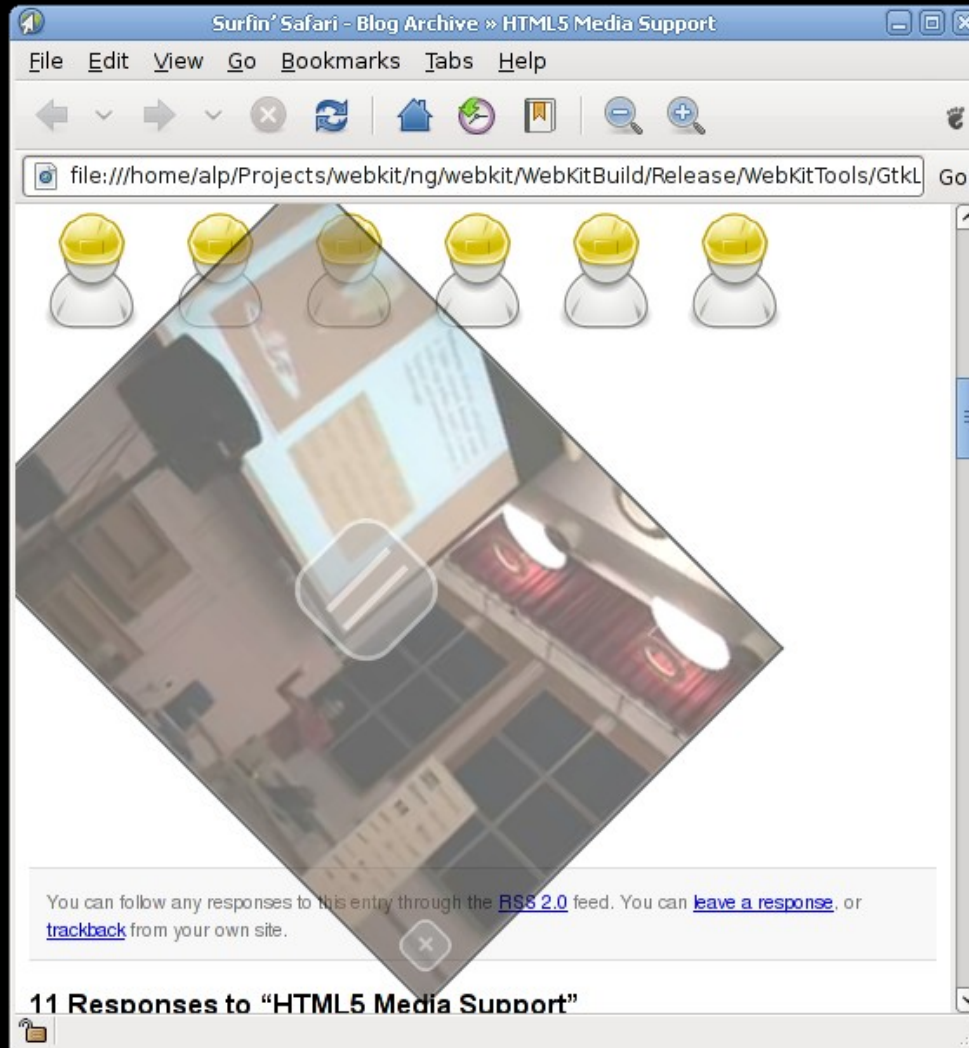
Surfin' Safari - Blog Archive » HTML5 Media Support

File Edit View Go Bookmarks Tabs Help

file:///home/alp/Projects/webkit/ng/webkit/WebKitBuild/Release/WebKitTools/GtkL Go

You can follow any responses to this entry through the RSS 2.0 feed. You can leave a response, or trackback from your own site.

11 Responses to “HTML5 Media Support”